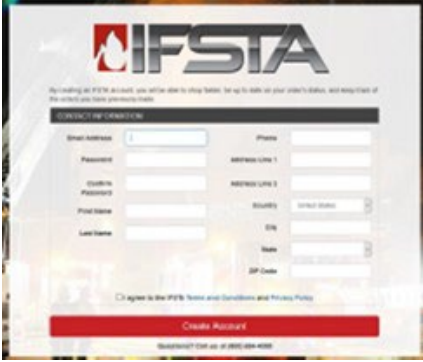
IFSTA

By creating an IFSTA Account, you will be able to shop faster, be up to date on your order's status, and keep track of the orders you have previously made.

CONTACT INFORMATION

Email Address

Password

Confirm Password

First Name

Last Name

Phone

Address Line 1

Address Line 2

Country United States

City

State

ZIP Code

I agree to the IFSTA Terms and Conditions and Privacy Policy

Create Account

Questions? Call us at (800) 654-4055